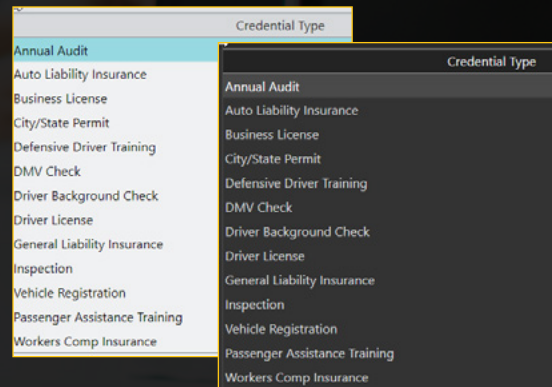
Credential Type
Annual Audit
Auto Liability Insurance
Business License
City/State Permit
Defensive Driver Training
DMV Check
Driver Background Check
Driver License
General Liability Insurance
Inspection
Vehicle Registration
Passenger Assistance Training
Workers Comp Insurance

Credential Type
Annual Audit
Auto Liability Insurance
Business License
City/State Permit
Defensive Driver Training
DMV Check
Driver Background Check
Driver License
General Liability Insurance
Inspection
Vehicle Registration
Passenger Assistance Training
Workers Comp Insurance